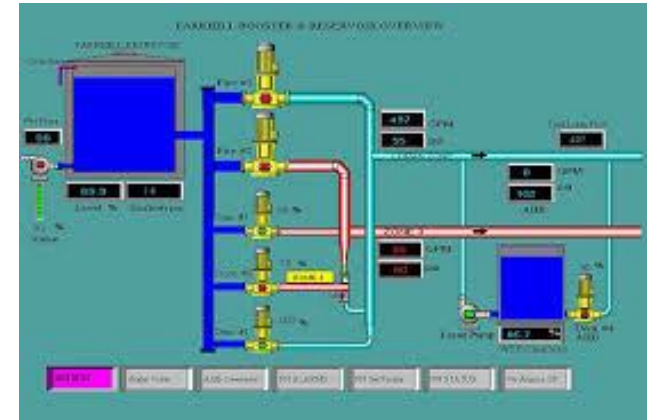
FARRELL BOOSTER & RESERVOIR OVERVIEW

FARRELL RESERVOIR

Pf Flow

0.0

% Valve

83.8

Level %

18

Pump #1

Pump #2

Pump #3

Pump #4

Pump #5

ZONE 1

497

GPM

55

psi

GPM

psi

ZONE 2

GPM

psi

Level %

Level Pump

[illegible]

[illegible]

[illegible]

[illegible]

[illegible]